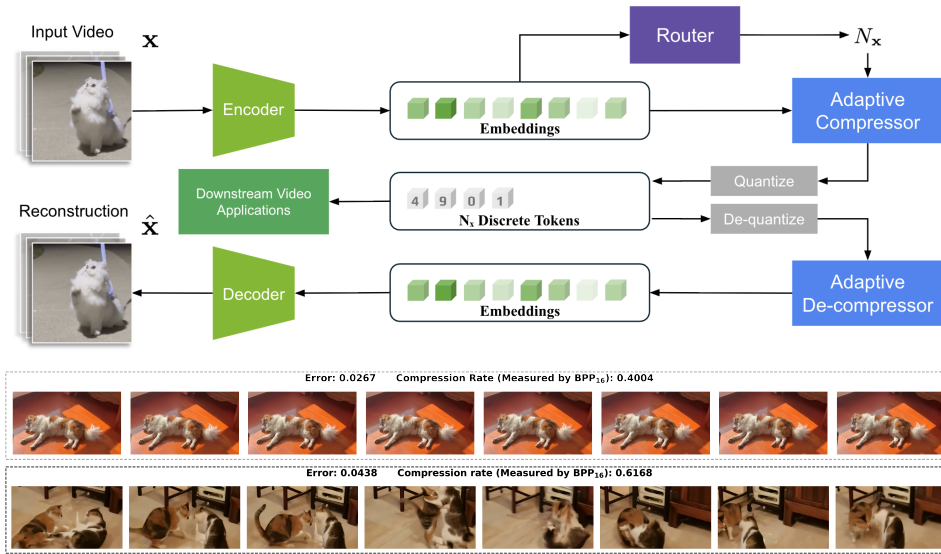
Input Video $\mathbf{x}$

Router

$N_{\mathbf{x}}$

Encoder

Embeddings

Adaptive Compressor

Downstream Video Applications

4 9 0 1

$N_x$ Discrete Tokens

Quantize

De-quantize

Reconstruction $\hat{\mathbf{x}}$

Decoder

Embeddings

Adaptive De-compressor

Error: 0.0267 Compression Rate (Measured by $BPP_{16}$): 0.4004

Error: 0.0438 Compression rate (Measured by $BPP_{16}$): 0.6168